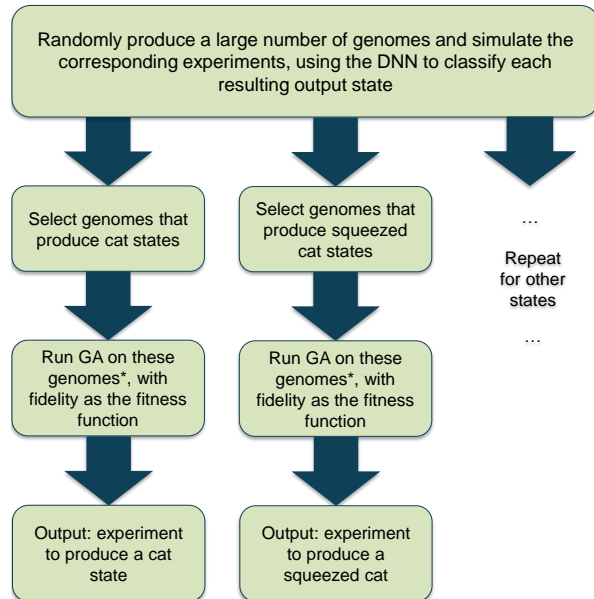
Randomly produce a large number of genomes and simulate the corresponding experiments, using the DNN to classify each resulting output state

Select genomes that produce cat states

Run GA on these genomes*, with fidelity as the fitness function

Output: experiment to produce a cat state

Select genomes that produce squeezed cat states

Run GA on these genomes*, with fidelity as the fitness function

Output: experiment to produce a squeezed cat

…

Repeat for other states

…